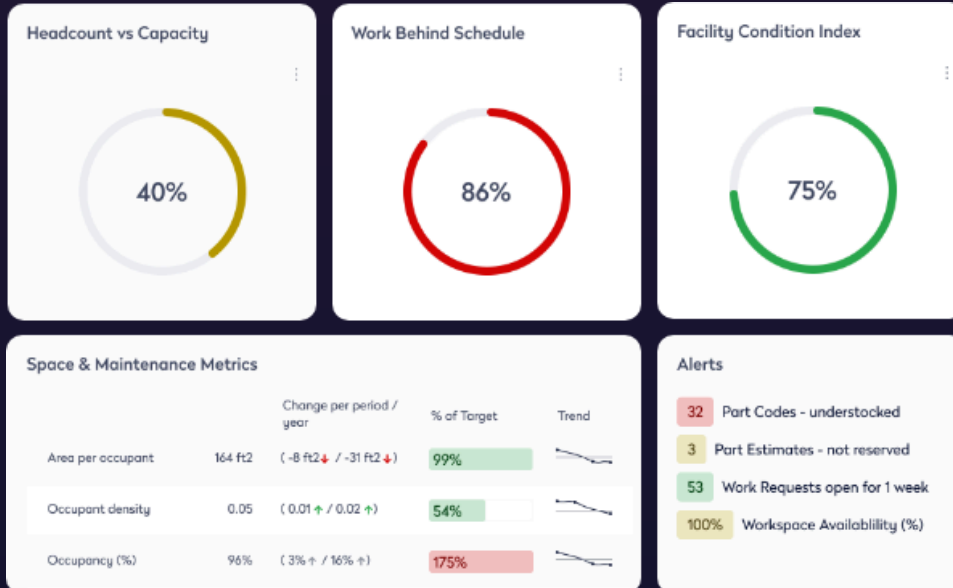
Headcount vs Capacity

40%

Work Behind Schedule

86%

Facility Condition Index

75%

Space & Maintenance Metrics

| | | Change per period / year | % of Target | Trend |
|---|---|---|---|---|
| Area per occupant | 164 ft2 | ( -8 ft2↓ / -31 ft2↓ ) | 99% | |
| Occupant density | 0.05 | ( 0.01↑ / 0.02↑ ) | 54% | |
| Occupancy (%) | 96% | ( 3%↑ / 16%↑ ) | 175% | |

Alerts

32 Part Codes - understocked

3 Part Estimates - not reserved

53 Work Requests open for 1 week

100% Workspace Availablility (%)